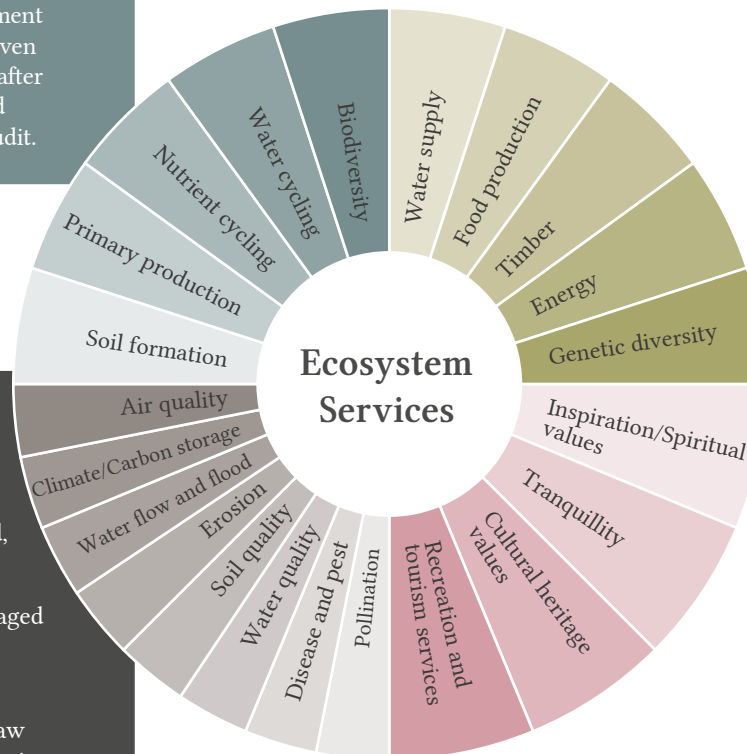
ment
ven
after
d
udit.

Biodiversity
Water cycling
Nutrient cycling
Primary production
Soil formation
Water supply
Food production
Timber
Energy
Genetic diversity

Ecosystem Services

Air quality
Climate/Carbon storage
Water flow and flood
Erosion
Soil quality
Water quality
Disease and pest
Pollination
Recreation and tourism services
Cultural heritage values
Tranquillity
Inspiration/Spiritual values

l,
aged
aw